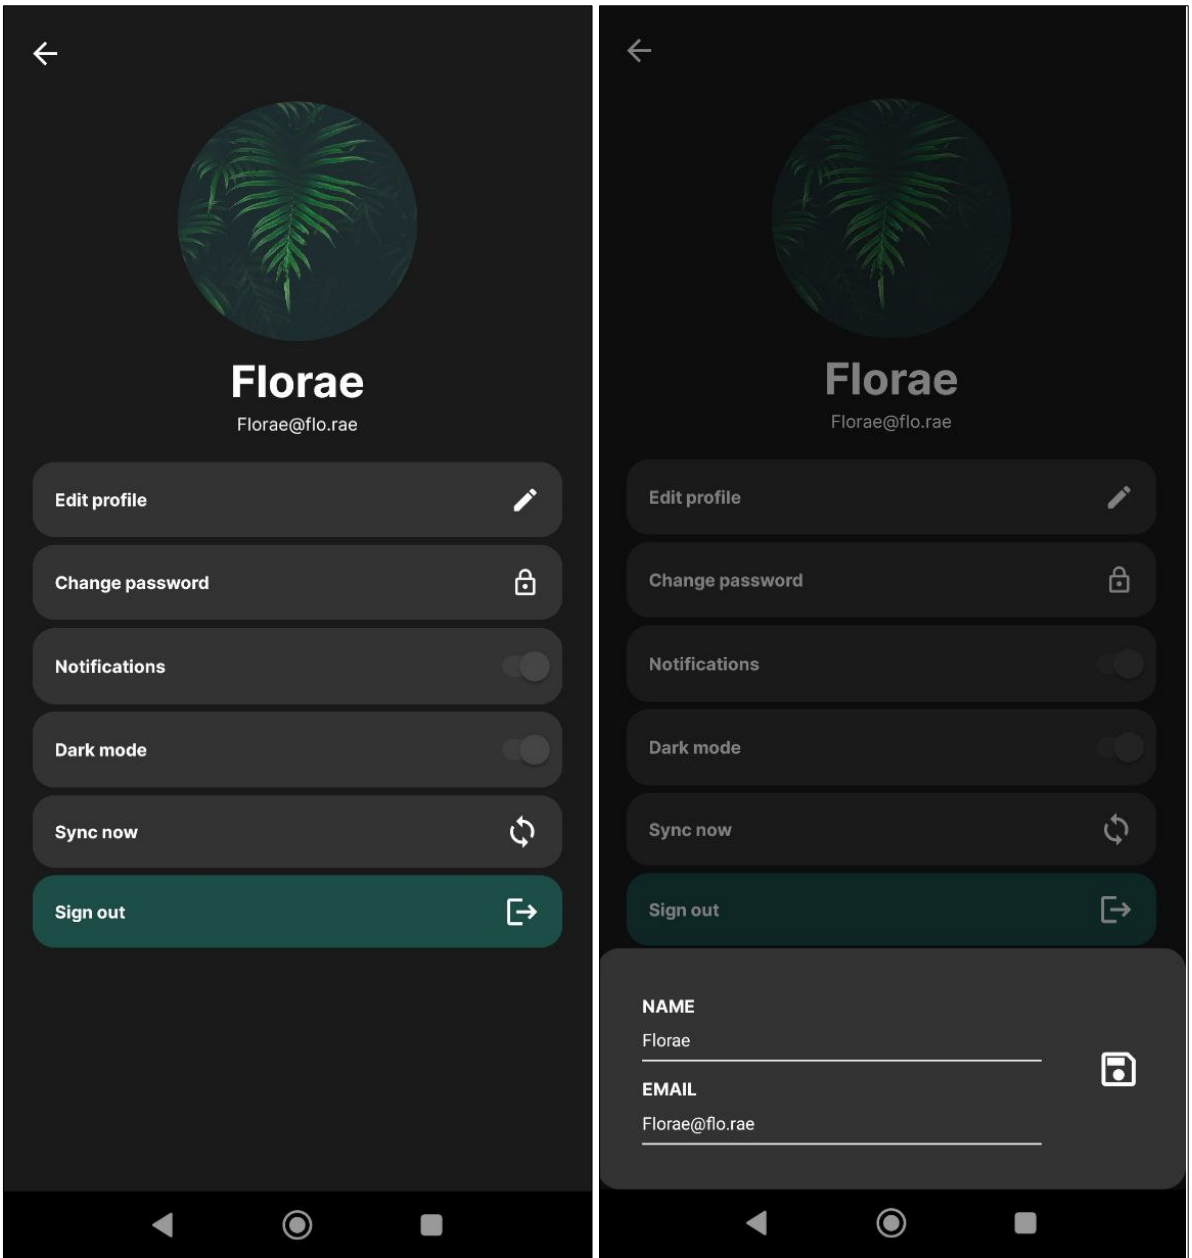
Florae

Florae@flo.rae

Edit profile

Change password

Notifications

Dark mode

Sync now

Sign out

Florae

Florae@flo.rae

Edit profile

Change password

Notifications

Dark mode

Sync now

Sign out

NAME

Florae

EMAIL

Florae@flo.rae